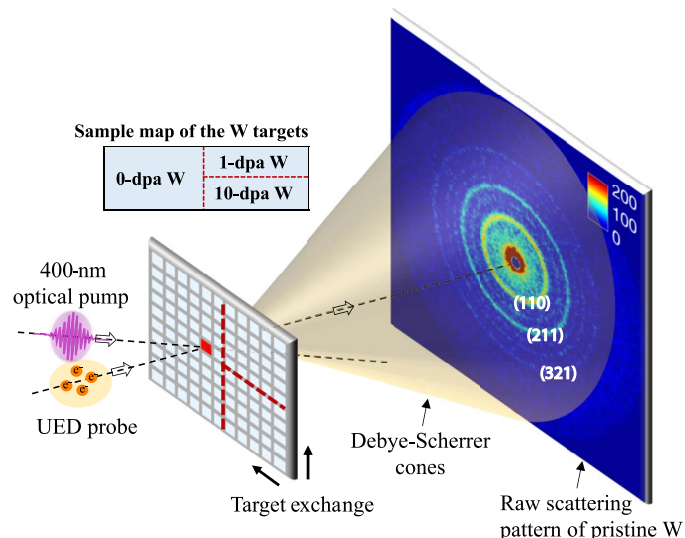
Sample map of the W targets

| 0-dpa W | 1-dpa W |
|---|---|
| | 10-dpa W |

400-nm optical pump

e⁻ e⁻ e⁻

UED probe

200
100
0

(110)
(211)
(321)

Debye-Scherrer cones

Target exchange

Raw scattering pattern of pristine W